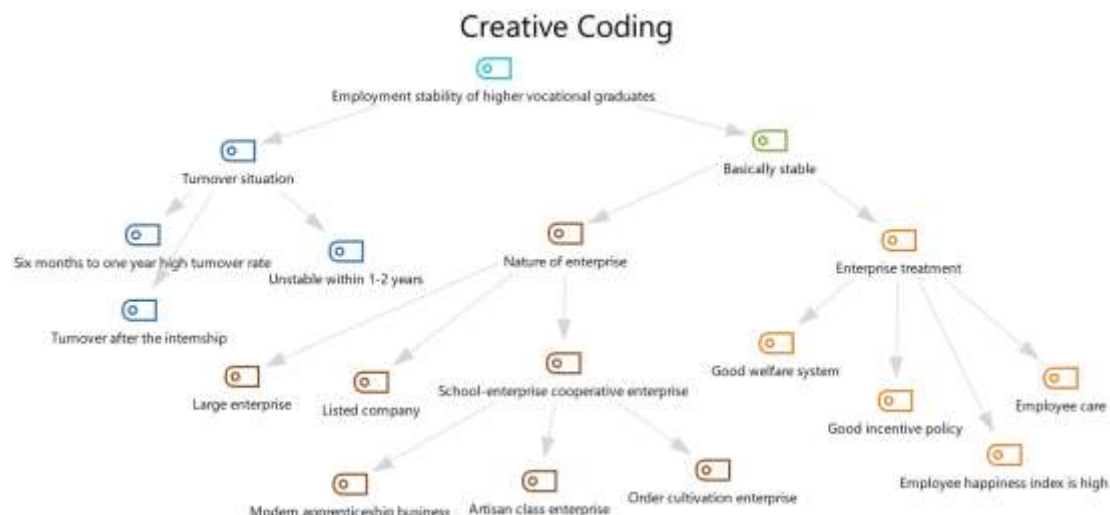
Creative Coding

Employment stability of higher vocational graduates

Turnover situation

Basically stable

Six months to one year high turnover rate

Unstable within 1-2 years

Turnover after the internship

Nature of enterprise

Enterprise treatment

Large enterprise

Listed company

School-enterprise cooperative enterprise

Good welfare system

Good incentive policy

Employee care

Employee happiness index is high

Modern apprenticeship business

Artisan class enterprise

Order cultivation enterprise